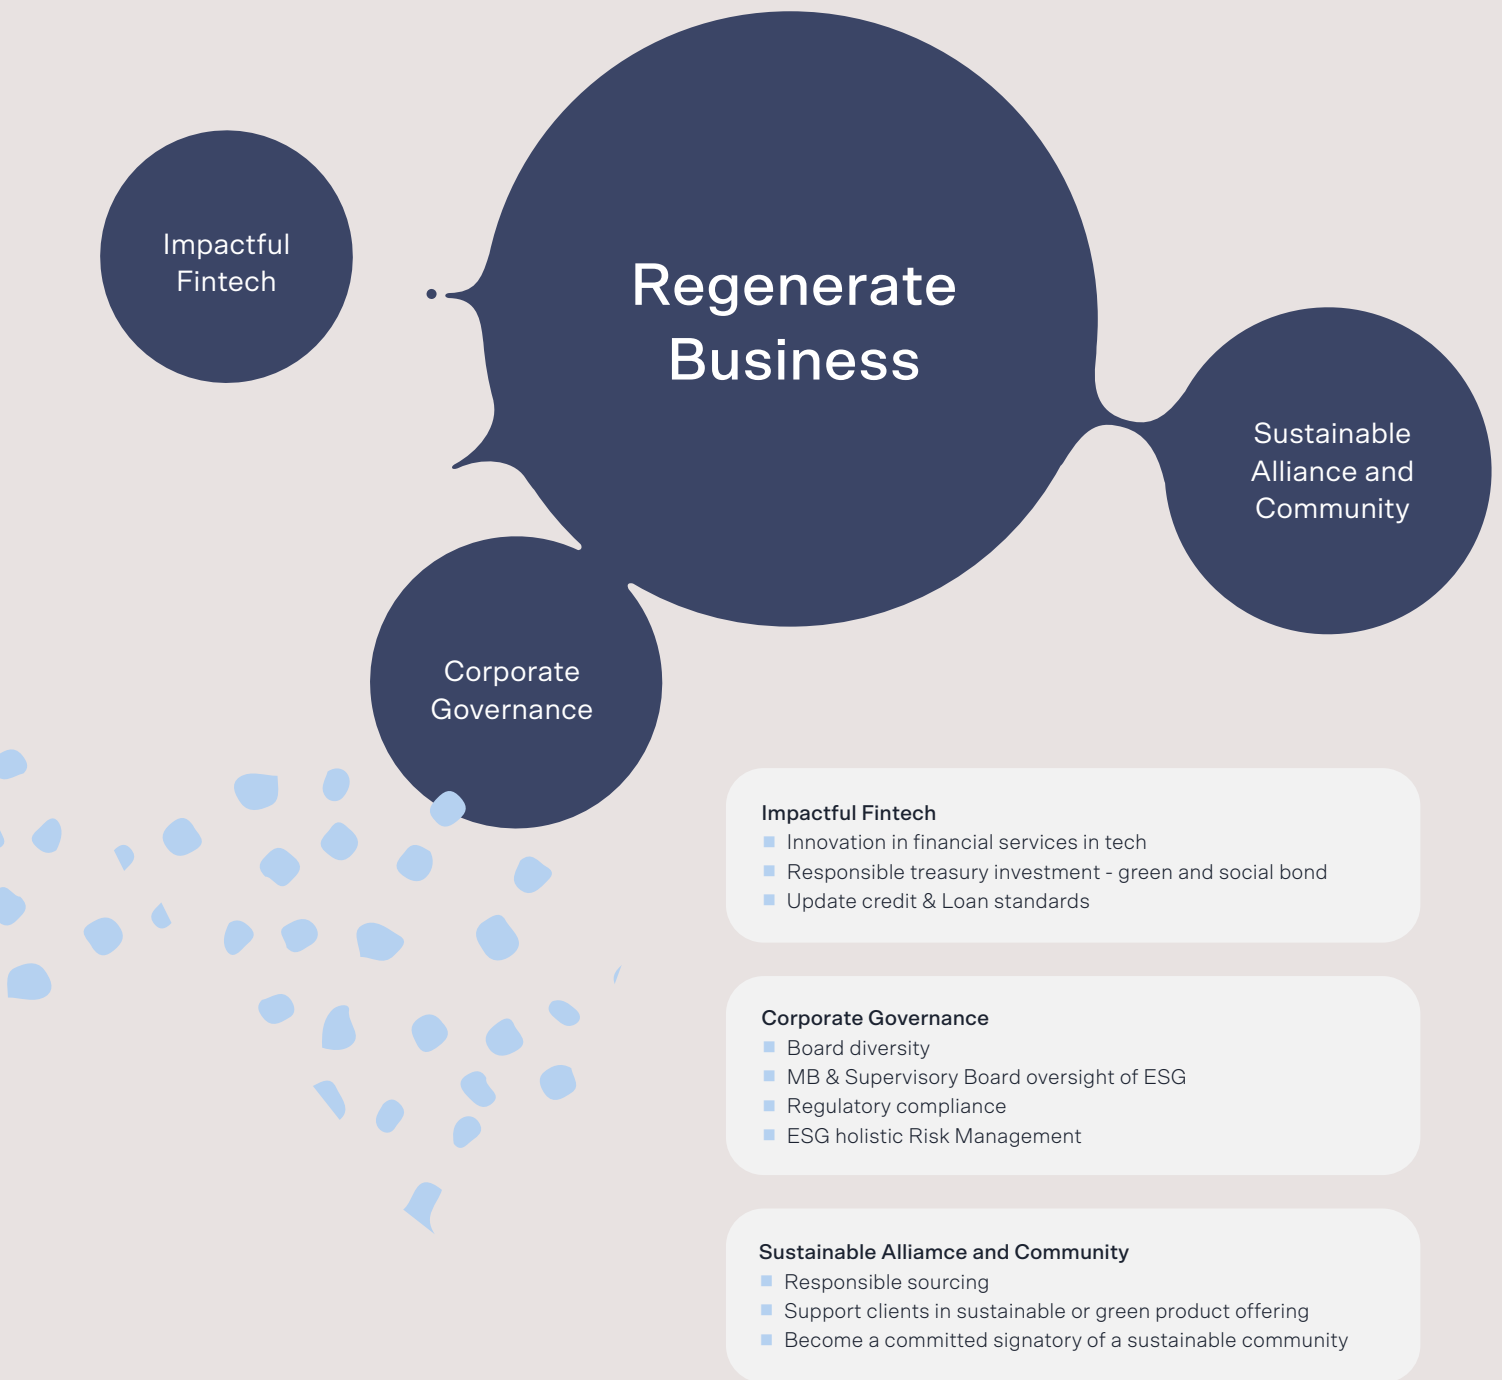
Impactful Fintech

Regenerate Business

Sustainable Alliance and Community

Corporate Governance

Impactful Fintech
- Innovation in financial services in tech
- Responsible treasury investment - green and social bond
- Update credit & Loan standards

Corporate Governance
- Board diversity
- MB & Supervisory Board oversight of ESG
- Regulatory compliance
- ESG holistic Risk Management

Sustainable Alliamce and Community
- Responsible sourcing
- Support clients in sustainable or green product offering
- Become a committed signatory of a sustainable community